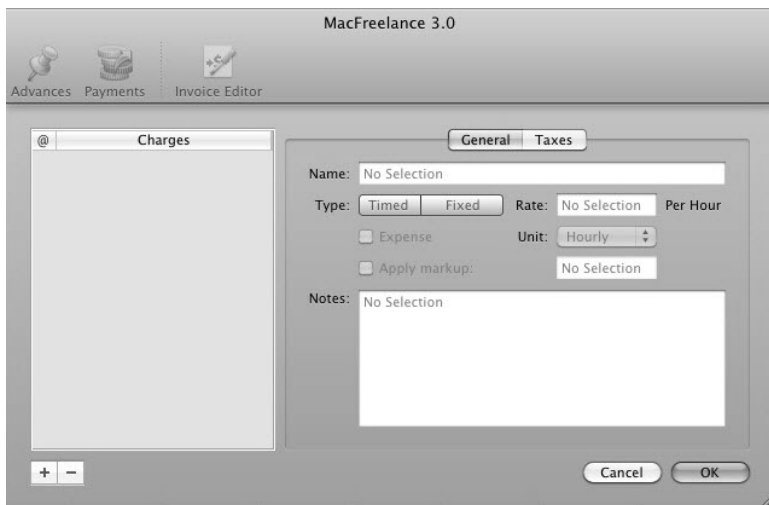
MacFreelance 3.0

Advances Payments Invoice Editor

@ Charges

General Taxes

Name: No Selection

Type: Timed Fixed Rate: No Selection Per Hour

Expense Unit: Hourly

Apply markup: No Selection

Notes: No Selection

+ −

Cancel OK